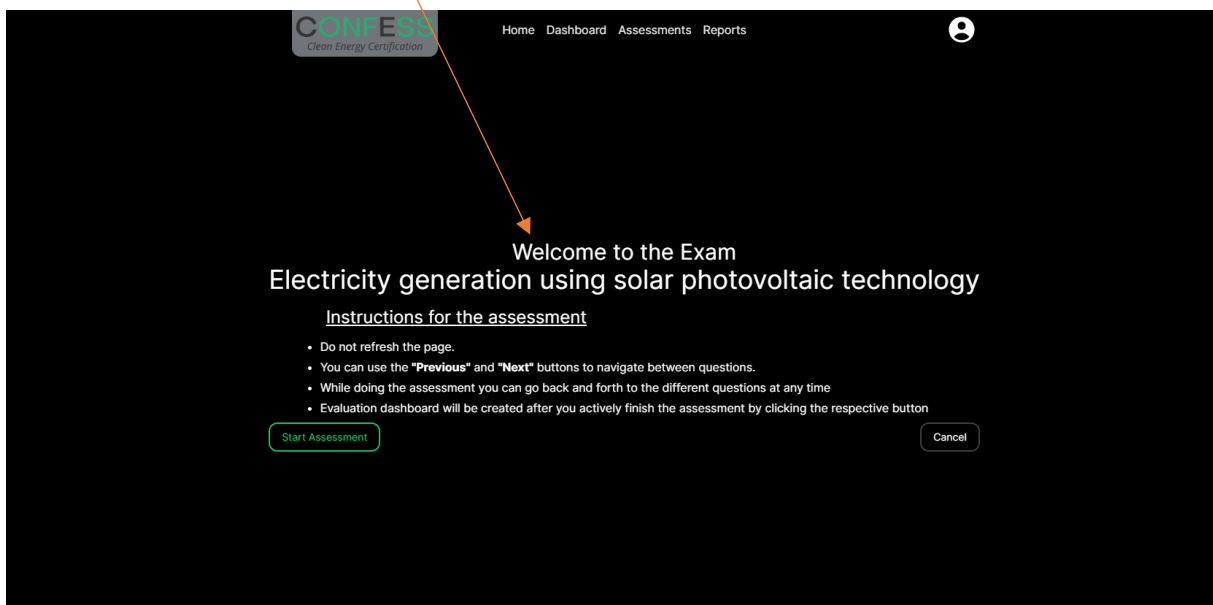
CONFESS
Clean Energy Certification

Home Dashboard Assessments Reports

Welcome to the Exam
Electricity generation using solar photovoltaic technology

Instructions for the assessment

- Do not refresh the page.
- You can use the **"Previous"** and **"Next"** buttons to navigate between questions.
- While doing the assessment you can go back and forth to the different questions at any time
- Evaluation dashboard will be created after you actively finish the assessment by clicking the respective button

Start Assessment

Cancel